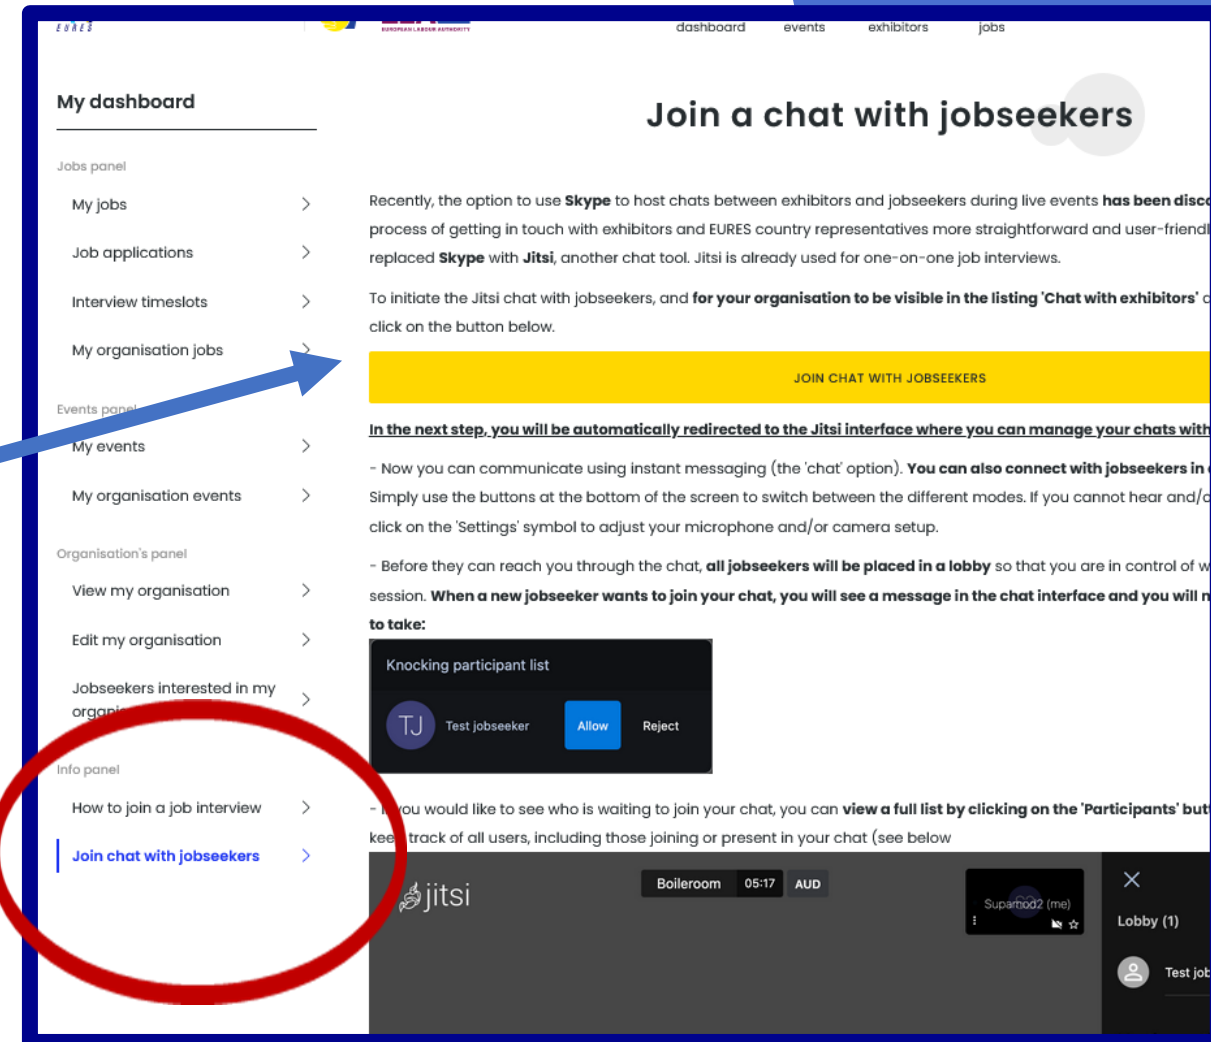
EURES

EUROPEAN LABOUR AUTHORITY

dashboard events exhibitors jobs

My dashboard

Jobs panel

My jobs

Job applications

Interview timeslots

My organisation jobs

Events panel

My events

My organisation events

Organisation's panel

View my organisation

Edit my organisation

Jobseekers interested in my organi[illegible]

Info panel

How to join a job interview

Join chat with jobseekers

Join a chat with jobseekers

Recently, the option to use **Skype** to host chats between exhibitors and jobseekers during live events **has been disco**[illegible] process of getting in touch with exhibitors and EURES country representatives more straightforward and user-friendl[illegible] replaced **Skype** with **Jitsi**, another chat tool. Jitsi is already used for one-on-one job interviews.

To initiate the Jitsi chat with jobseekers, and **for your organisation to be visible in the listing 'Chat with exhibitors'** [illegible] click on the button below.

JOIN CHAT WITH JOBSEEKERS

In the next step, you will be automatically redirected to the Jitsi interface where you can manage your chats with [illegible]

- Now you can communicate using instant messaging (the 'chat' option). **You can also connect with jobseekers in** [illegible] Simply use the buttons at the bottom of the screen to switch between the different modes. If you cannot hear and/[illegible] click on the 'Settings' symbol to adjust your microphone and/or camera setup.

- Before they can reach you through the chat, **all jobseekers will be placed in a lobby** so that you are in control of w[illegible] session. **When a new jobseeker wants to join your chat, you will see a message in the chat interface and you will n**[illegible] **to take:**

Knocking participant list

TJ Test jobseeker Allow Reject

- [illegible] you would like to see who is waiting to join your chat, you can **view a full list by clicking on the 'Participants' but**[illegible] kee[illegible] track of all users, including those joining or present in your chat (see below

jitsi

Boileroom 05:17 AUD

Suparnod2 (me)

Lobby (1)

Test job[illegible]